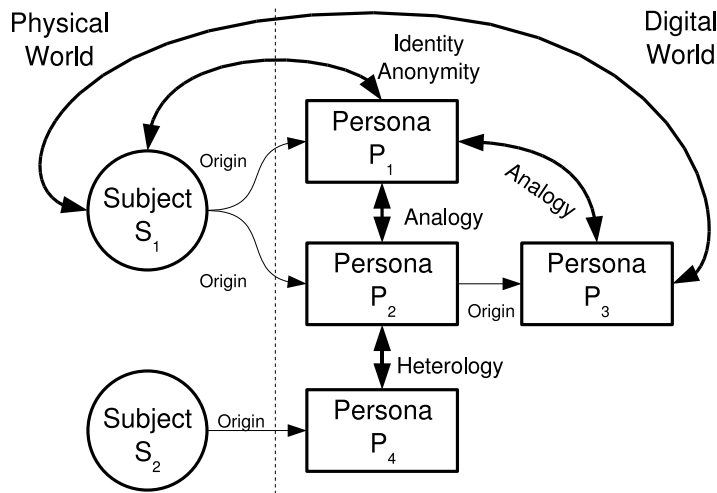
Physical World

Digital World

Identity
Anonymity

Persona
$P_1$

Origin

Subject
$S_1$

Analogy

Analogy

Origin

Persona
$P_2$

Persona
$P_3$

Origin

Heterology

Subject
$S_2$

Origin

Persona
$P_4$